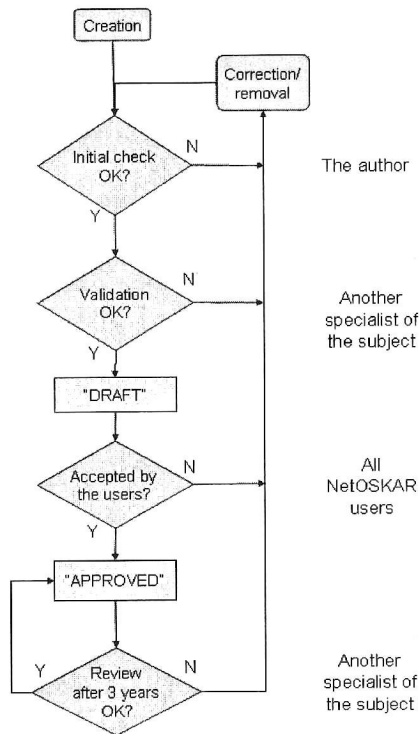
Creation

Correction/ removal

Initial check OK?

N

Y

The author

Validation OK?

N

Y

Another specialist of the subject

"DRAFT"

Accepted by the users?

N

Y

All NetOSKAR users

"APPROVED"

Y

Review after 3 years OK?

N

Another specialist of the subject